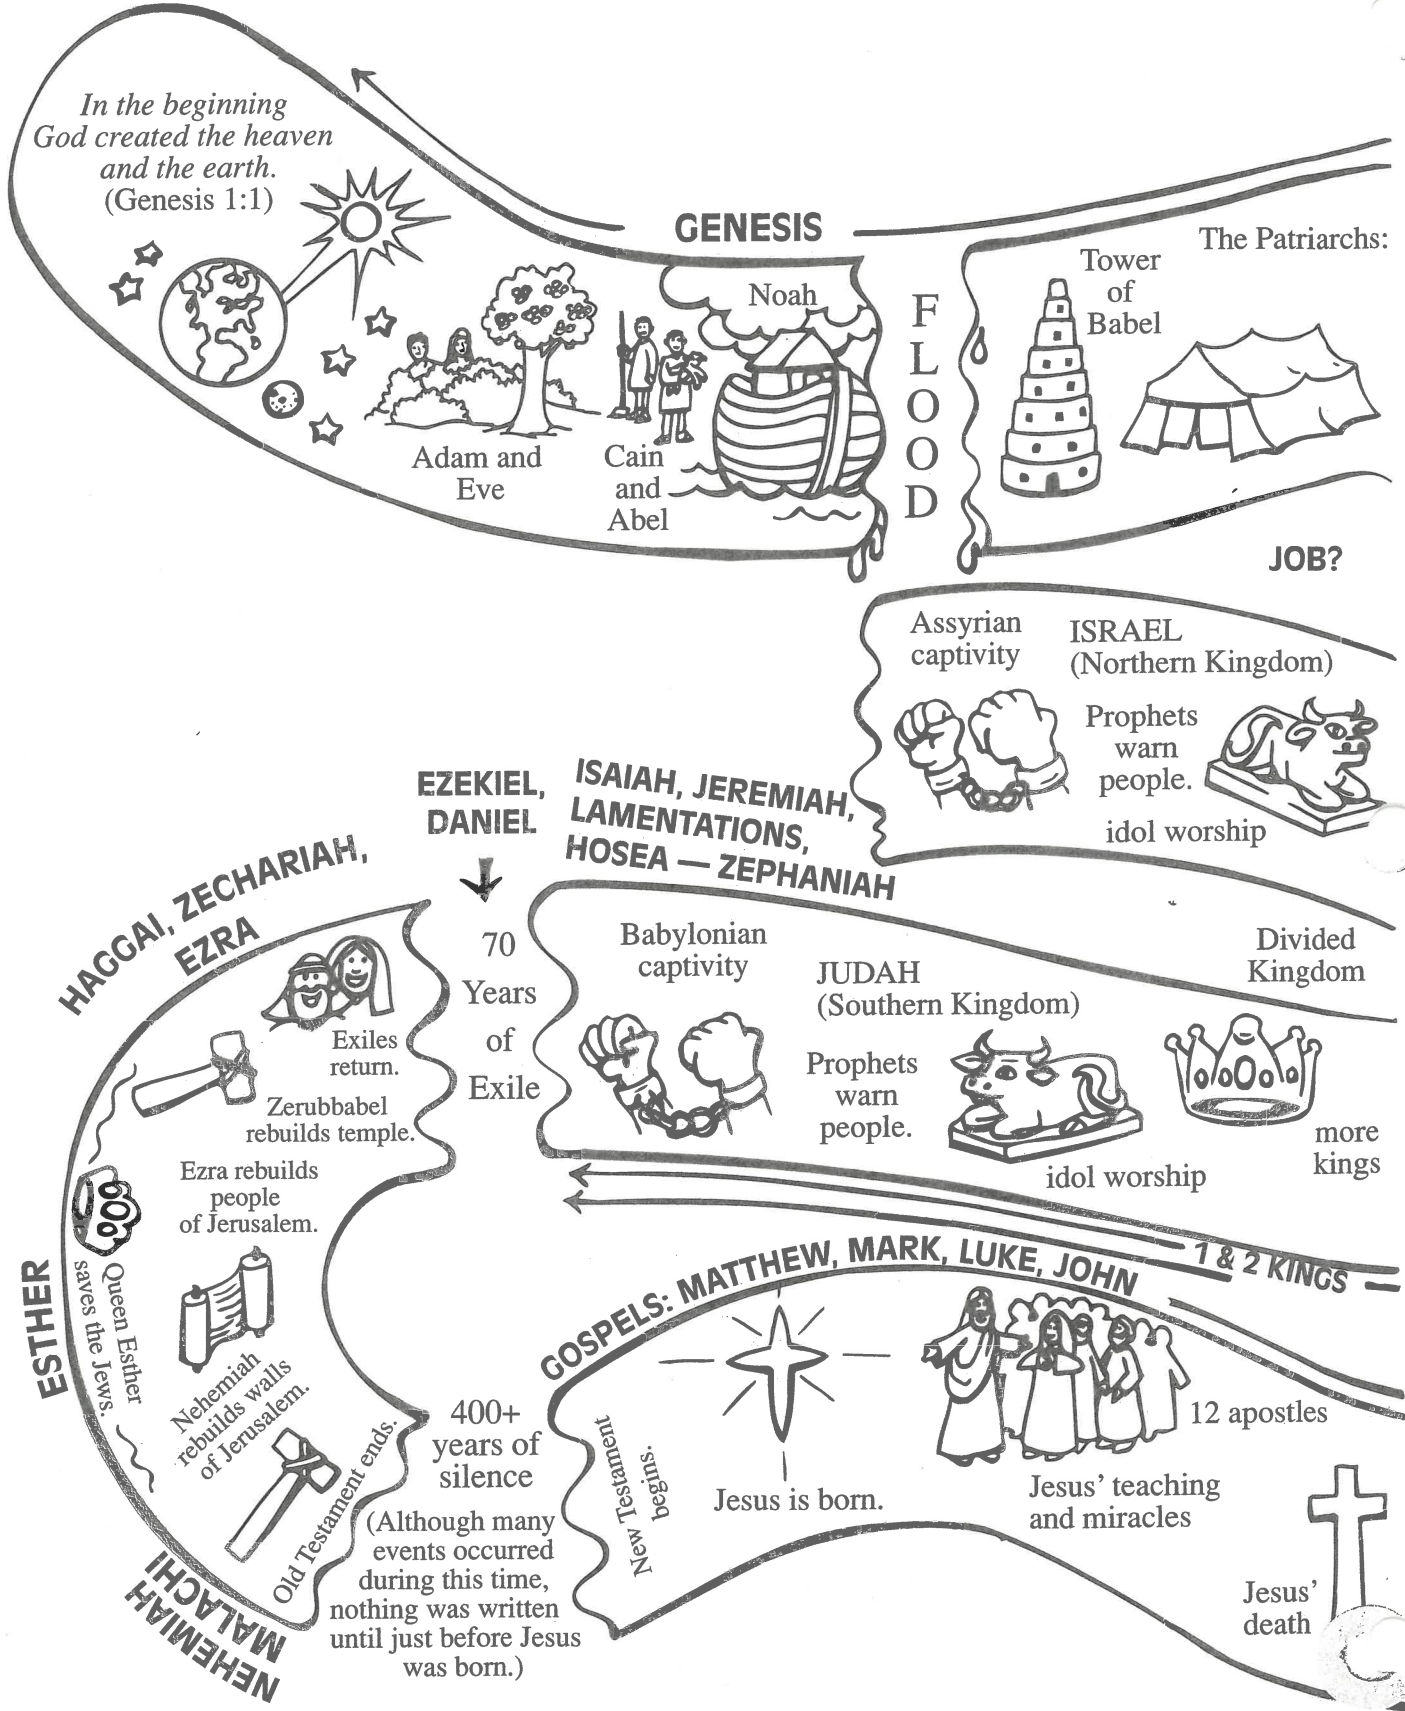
*In the beginning God created the heaven and the earth.* (Genesis 1:1)

GENESIS

Adam and Eve

Cain and Abel

Noah

FLOOD

Tower of Babel

The Patriarchs:

JOB?

Assyrian captivity

ISRAEL (Northern Kingdom)

Prophets warn people.

idol worship

EZEKIEL, DANIEL

ISAIAH, JEREMIAH, LAMENTATIONS, HOSEA — ZEPHANIAH

HAGGAI, ZECHARIAH, EZRA

70 Years of Exile

Babylonian captivity

JUDAH (Southern Kingdom)

Prophets warn people.

idol worship

Divided Kingdom

more kings

1 & 2 KINGS

Exiles return.

Zerubbabel rebuilds temple.

Ezra rebuilds people of Jerusalem.

ESTHER

Queen Esther saves the Jews.

Nehemiah rebuilds walls of Jerusalem.

Old Testament ends.

NEHEMIAH MALACHI

400+ years of silence

(Although many events occurred during this time, nothing was written until just before Jesus was born.)

GOSPELS: MATTHEW, MARK, LUKE, JOHN

New Testament begins.

Jesus is born.

12 apostles

Jesus' teaching and miracles

Jesus' death